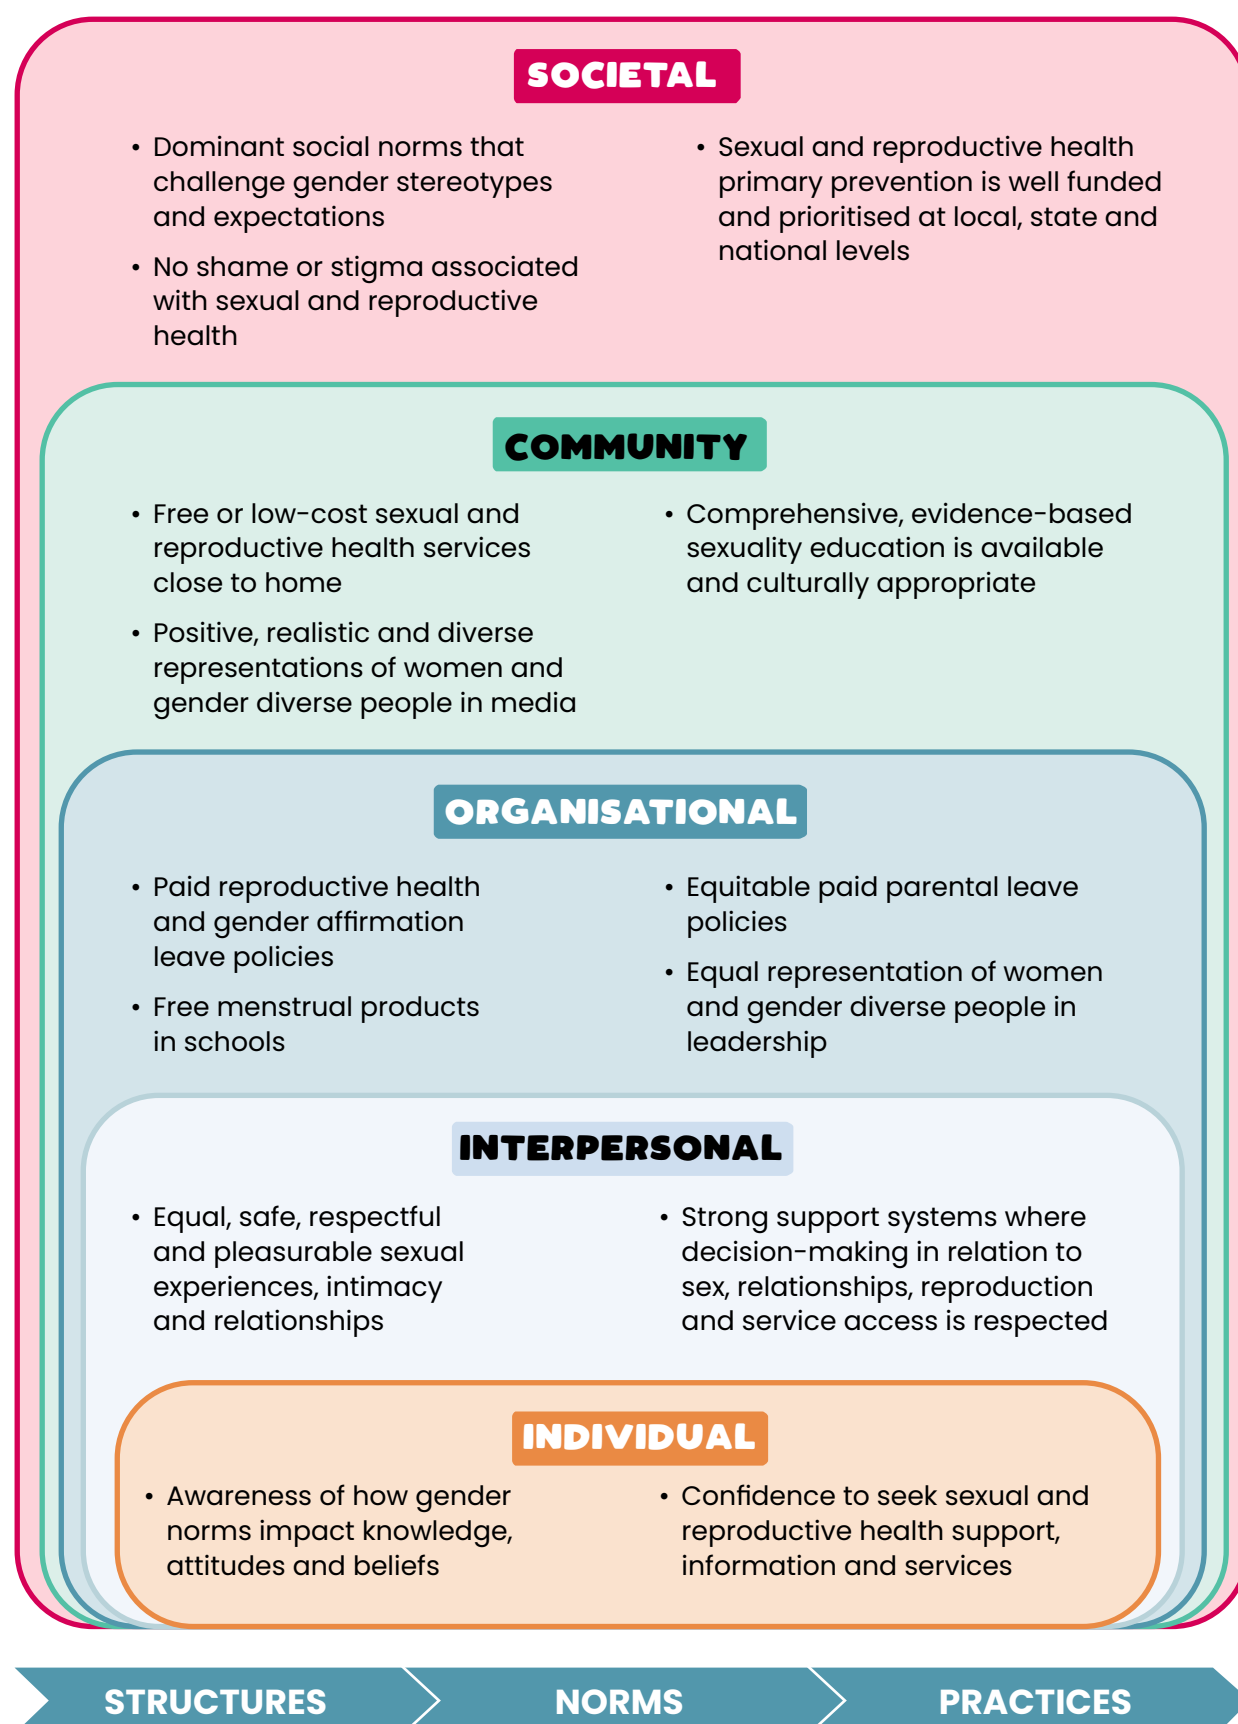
SOCIETAL

• Dominant social norms that challenge gender stereotypes and expectations

• No shame or stigma associated with sexual and reproductive health

• Sexual and reproductive health primary prevention is well funded and prioritised at local, state and national levels

COMMUNITY

• Free or low-cost sexual and reproductive health services close to home

• Positive, realistic and diverse representations of women and gender diverse people in media

• Comprehensive, evidence-based sexuality education is available and culturally appropriate

ORGANISATIONAL

• Paid reproductive health and gender affirmation leave policies

• Free menstrual products in schools

• Equitable paid parental leave policies

• Equal representation of women and gender diverse people in leadership

INTERPERSONAL

• Equal, safe, respectful and pleasurable sexual experiences, intimacy and relationships

• Strong support systems where decision-making in relation to sex, relationships, reproduction and service access is respected

INDIVIDUAL

• Awareness of how gender norms impact knowledge, attitudes and beliefs

• Confidence to seek sexual and reproductive health support, information and services

STRUCTURES

NORMS

PRACTICES